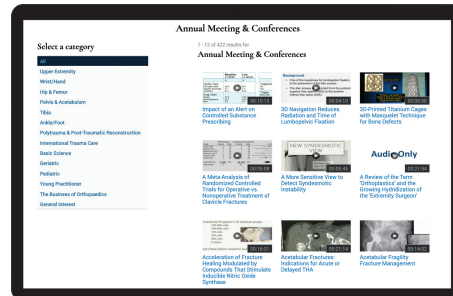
Annual Meeting & Conferences

Select a category

All
Upper Extremity
Wrist/Hand
Hip & Femur
Pelvis & Acetabulum
Tibia
Ankle/Foot
Polytrauma & Post-Traumatic Reconstruction
International Trauma Care
Basic Science
Geriatric
Pediatric
Young Practitioner
The Business of Orthopaedics
General Interest

1 - 12 of 422 results for
Annual Meeting & Conferences

00:15:13
Impact of an Alert on Controlled Substance Prescribing

Background
00:04:10
3D Navigation Reduces Radiation and Time of Lumbopelvic Fixation

00:06:58
3D-Printed Titanium Cages with Masquelet Technique for Bone Defects

00:08:08
A Meta-Analysis of Randomized Controlled Trials for Operative vs. Nonoperative Treatment of Clavicle Fractures

NEW SYNDESMOTIC
00:05:41
A More Sensitive View to Detect Syndesmotic Instability

Audio Only
00:21:54
A Review of the Term 'Orthoplastics' and the Growing Hybridization of the 'Extremity Surgeon'

00:10:31
Acceleration of Fracture Healing Modulated by Compounds That Stimulate Inducible Nitric Oxide Synthase

00:21:14
Acetabular Fractures: Indications for Acute or Delayed THA

00:14:02
Acetabular Fragility Fracture Management